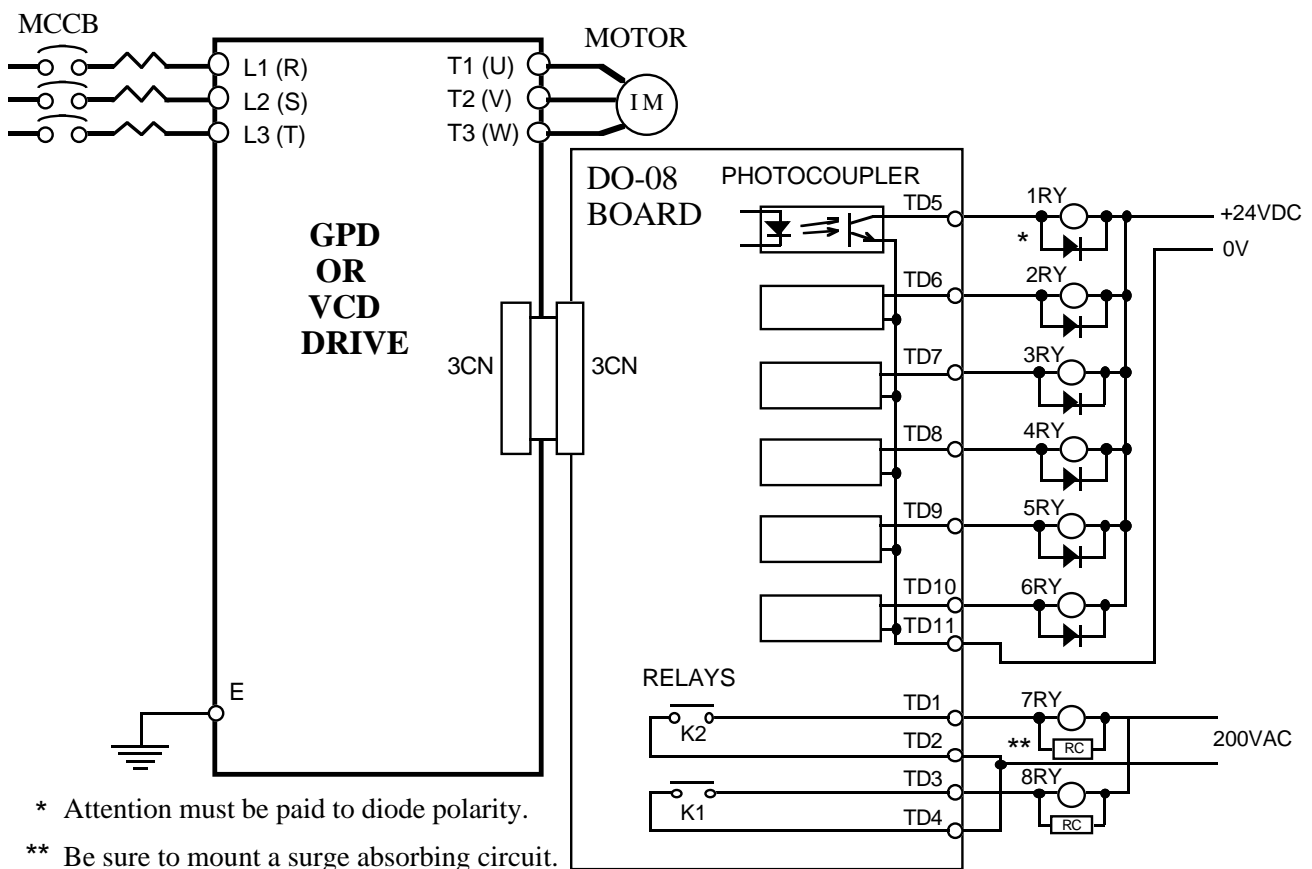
MCCB

L1 (R)
L2 (S)
L3 (T)

T1 (U)
T2 (V)
T3 (W)

MOTOR

IM

GPD
OR
VCD
DRIVE

3CN

3CN

DO-08
BOARD

PHOTOCOUPLER

TD5
TD6
TD7
TD8
TD9
TD10
TD11

1RY
2RY
3RY
4RY
5RY
6RY

*

+24VDC
0V

E

RELAYS

K2
K1

TD1
TD2
TD3
TD4

7RY
8RY

**

RC
RC

200VAC

* Attention must be paid to diode polarity.

** Be sure to mount a surge absorbing circuit.